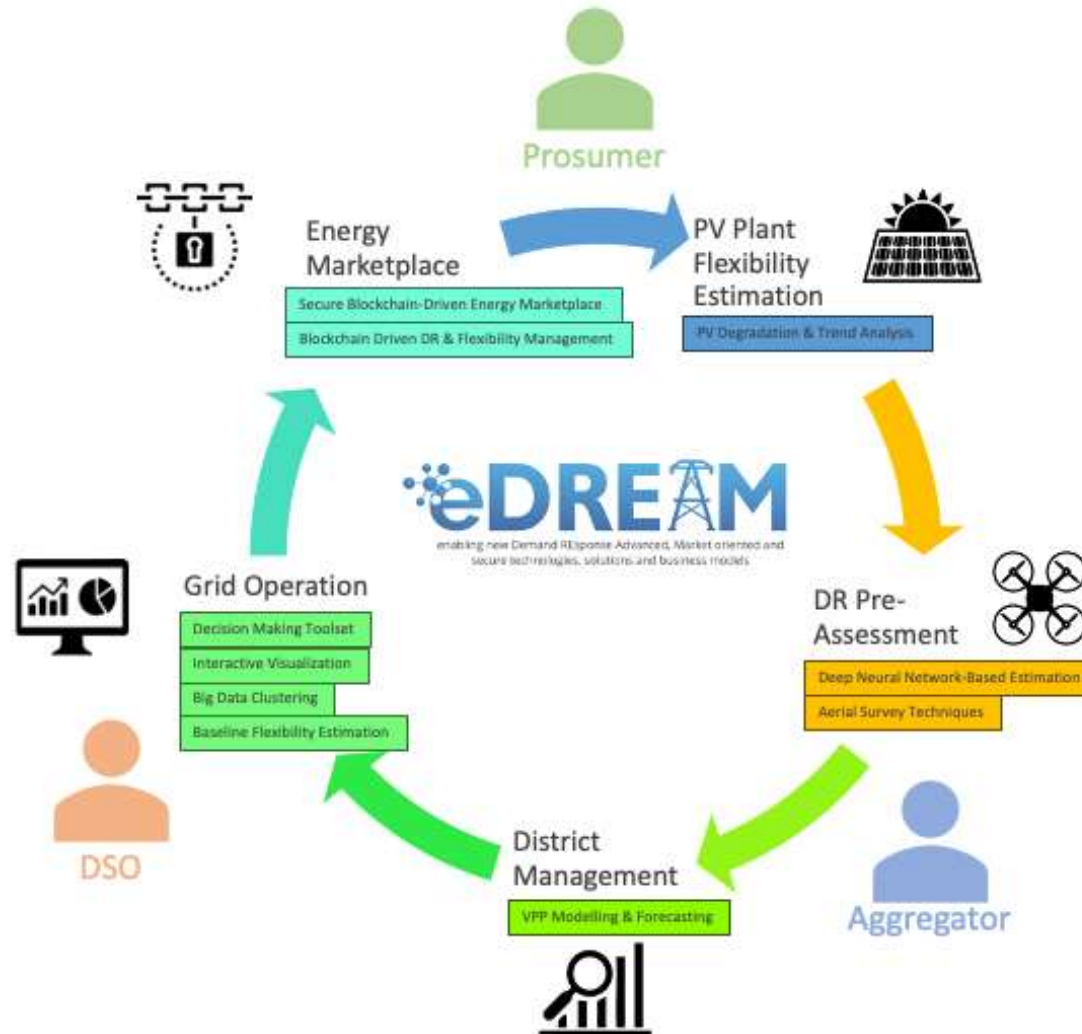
Prosumer

Energy Marketplace

Secure Blockchain-Driven Energy Marketplace

Blockchain Driven DR & Flexibility Management

PV Plant Flexibility Estimation

PV Degradation & Trend Analysis

eDREAM

enabling new Demand REsponse Advanced, Market oriented and secure technologies, solutions and business models

DR Pre-Assessment

Deep Neural Network-Based Estimation

Aerial Survey Techniques

Aggregator

District Management

VPP Modelling & Forecasting

DSO

Grid Operation

Decision Making Toolset

Interactive Visualization

Big Data Clustering

Baseline Flexibility Estimation